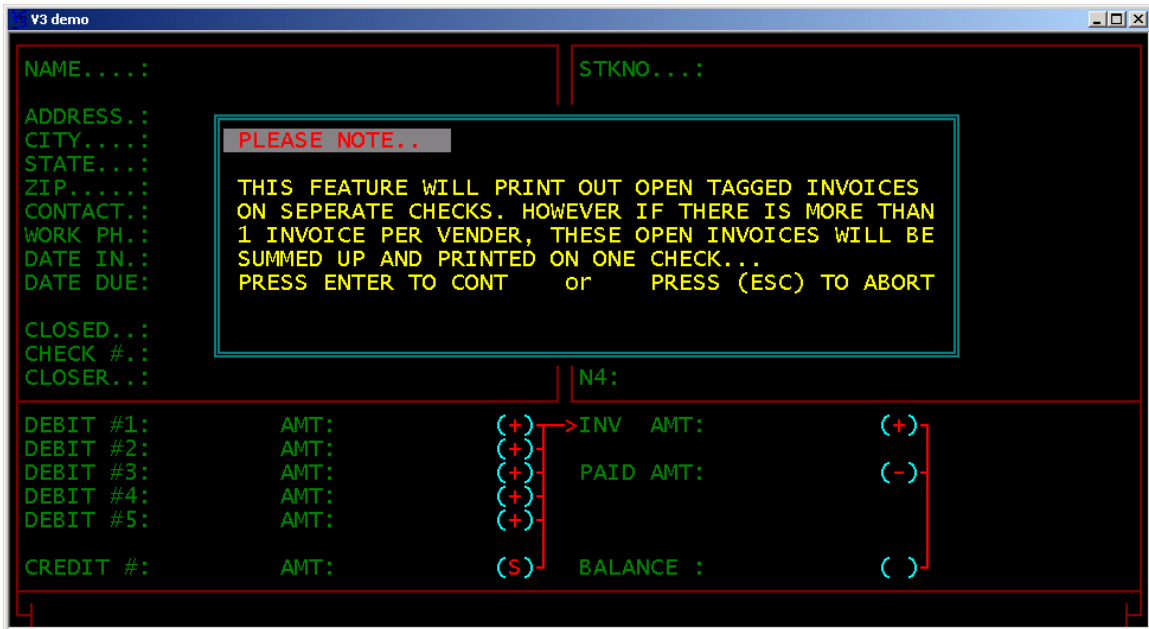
V3 demo

NAME....:

STKNO...:

ADDRESS.:
CITY....:
STATE...:
ZIP.....:
CONTACT.:
WORK PH.:
DATE IN.:
DATE DUE:

CLOSED..:
CHECK #.:
CLOSER..:

PLEASE NOTE..

THIS FEATURE WILL PRINT OUT OPEN TAGGED INVOICES ON SEPERATE CHECKS. HOWEVER IF THERE IS MORE THAN 1 INVOICE PER VENDER, THESE OPEN INVOICES WILL BE SUMMED UP AND PRINTED ON ONE CHECK...
PRESS ENTER TO CONT or PRESS (ESC) TO ABORT

N4:

DEBIT #1: AMT: (+) >INV AMT: (+)
DEBIT #2: AMT: (+)
DEBIT #3: AMT: (+) PAID AMT: (-)
DEBIT #4: AMT: (+)
DEBIT #5: AMT: (+)

CREDIT #: AMT: (S) BALANCE : ( )